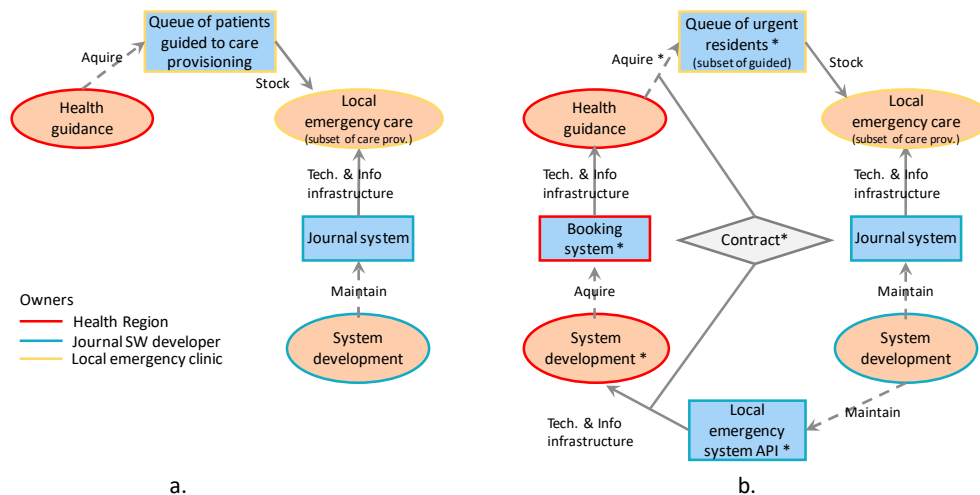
Queue of patients guided to care provisioning

Aquire

Stock

Health guidance

Local emergency care
(subset of care prov.)

Tech. & Info infrastructure

Journal system

Maintain

System development

Owners
Health Region
Journal SW developer
Local emergency clinic

a.

Queue of urgent residents *
(subset of guided)

Aquire *

Stock

Health guidance

Local emergency care
(subset of care prov.)

Tech. & Info infrastructure

Tech. & Info infrastructure

Booking system *

Contract*

Journal system

Aquire

Maintain

System development *

System development

Tech. & Info infrastructure

Local emergency system API *

Maintain

b.